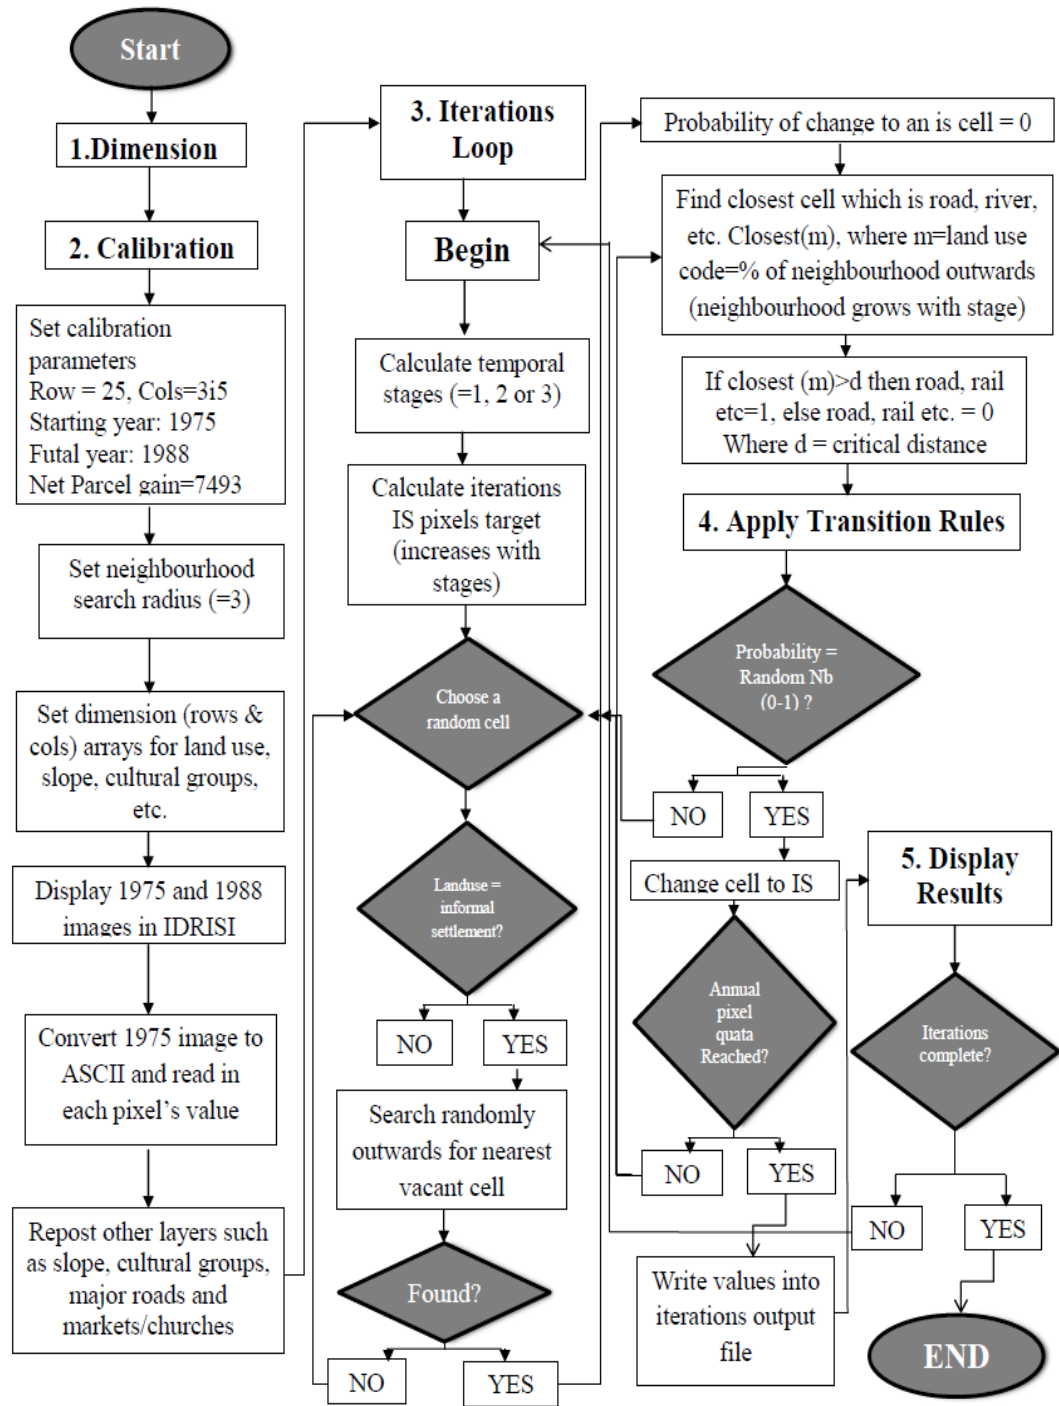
Start

1.Dimension

2. Calibration

Set calibration parameters
Row = 25, Cols=3i5
Starting year: 1975
Futal year: 1988
Net Parcel gain=7493

Set neighbourhood search radius (=3)

Set dimension (rows & cols) arrays for land use, slope, cultural groups, etc.

Display 1975 and 1988 images in IDRISI

Convert 1975 image to ASCII and read in each pixel's value

Repost other layers such as slope, cultural groups, major roads and markets/churches

3. Iterations Loop

Begin

Calculate temporal stages (=1, 2 or 3)

Calculate iterations IS pixels target (increases with stages)

Choose a random cell

Landuse = informal settlement?

NO

YES

Search randomly outwards for nearest vacant cell

Found?

NO

YES

Probability of change to an is cell = 0

Find closest cell which is road, river, etc. Closest(m), where m=land use code=% of neighbourhood outwards (neighbourhood grows with stage)

If closest (m)>d then road, rail etc=1, else road, rail etc. = 0
Where d = critical distance

4. Apply Transition Rules

Probability = Random Nb (0-1) ?

NO

YES

Change cell to IS

Annual pixel quata Reached?

NO

YES

Write values into iterations output file

5. Display Results

Iterations complete?

NO

YES

END